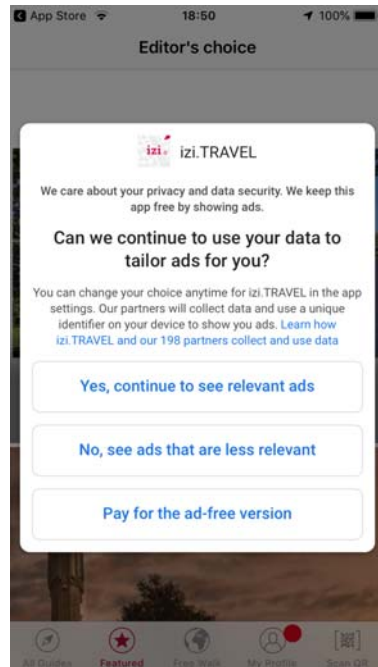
◀ App Store 18:50 100%

Editor's choice

izi izi.TRAVEL

We care about your privacy and data security. We keep this app free by showing ads.

Can we continue to use your data to tailor ads for you?

You can change your choice anytime for izi.TRAVEL in the app settings. Our partners will collect data and use a unique identifier on your device to show you ads. Learn how izi.TRAVEL and our 198 partners collect and use data

Yes, continue to see relevant ads

No, see ads that are less relevant

Pay for the ad-free version

All Guides Featured Free Walk My Profile Scan QR